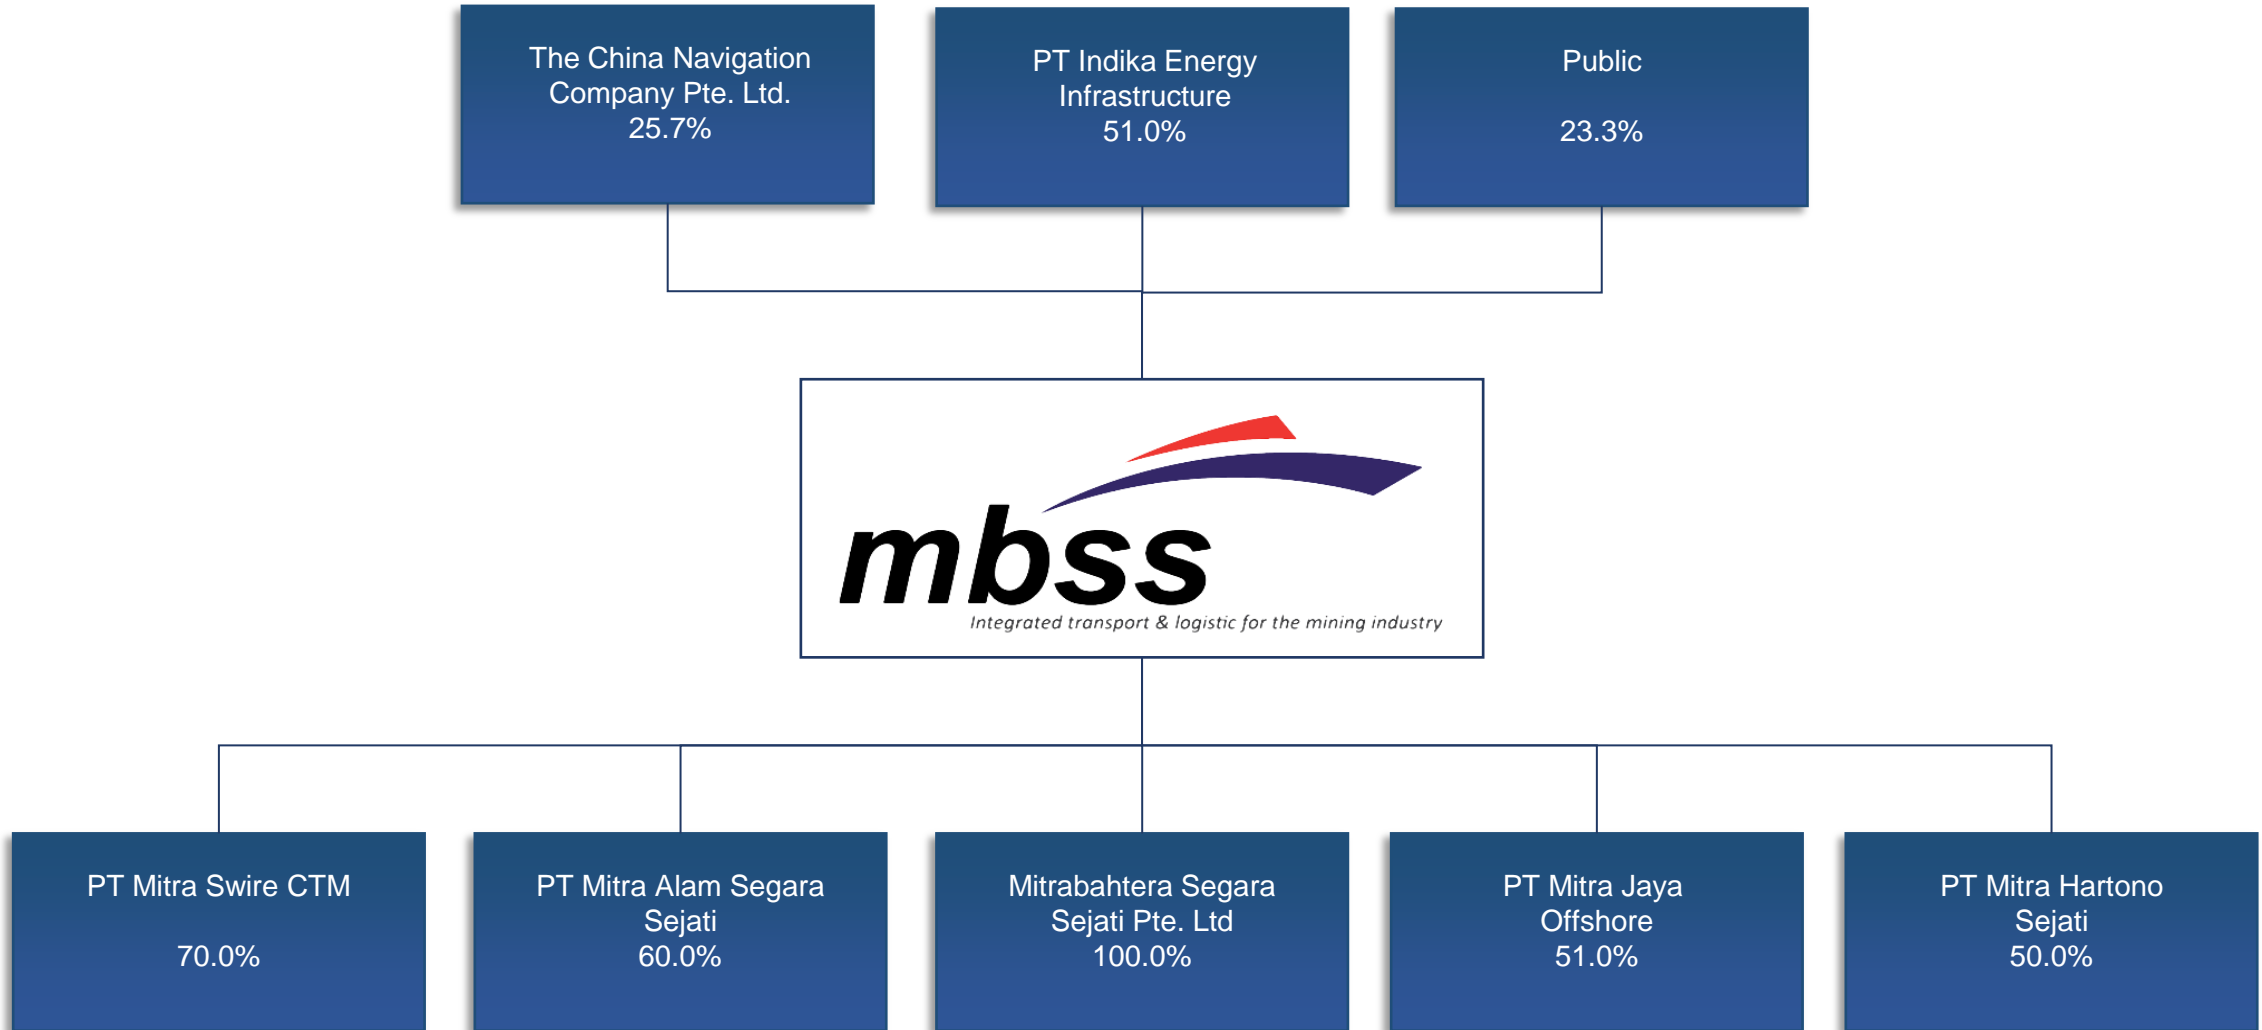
The China Navigation Company Pte. Ltd.
25.7%

PT Indika Energy Infrastructure
51.0%

Public

23.3%

mbss
Integrated transport & logistic for the mining industry

PT Mitra Swire CTM

70.0%

PT Mitra Alam Segara Sejati
60.0%

Mitrabahtera Segara Sejati Pte. Ltd
100.0%

PT Mitra Jaya Offshore
51.0%

PT Mitra Hartono Sejati
50.0%